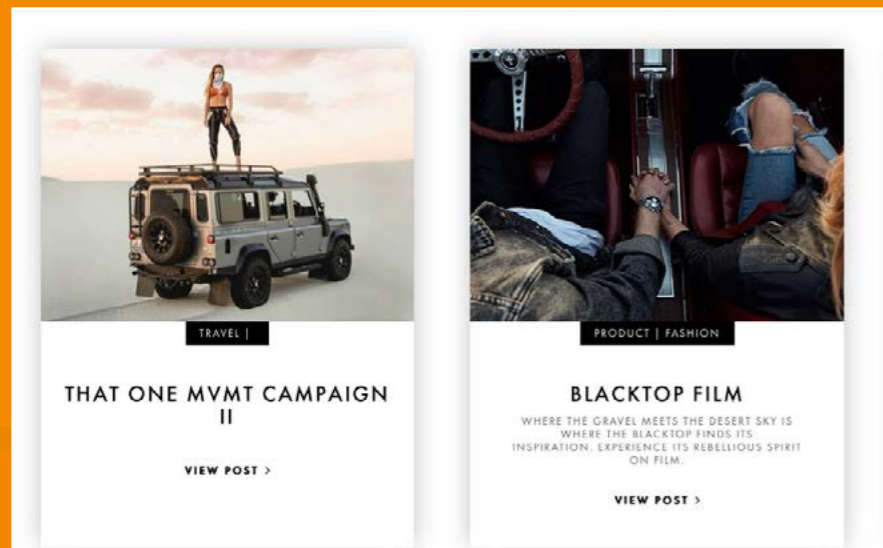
TRAVEL |

THAT ONE MVMT CAMPAIGN II

VIEW POST >

PRODUCT | FASHION

BLACKTOP FILM

WHERE THE GRAVEL MEETS THE DESERT SKY IS WHERE THE BLACKTOP FINDS ITS INSPIRATION. EXPERIENCE ITS REBELLIOUS SPIRIT ON FILM.

VIEW POST >